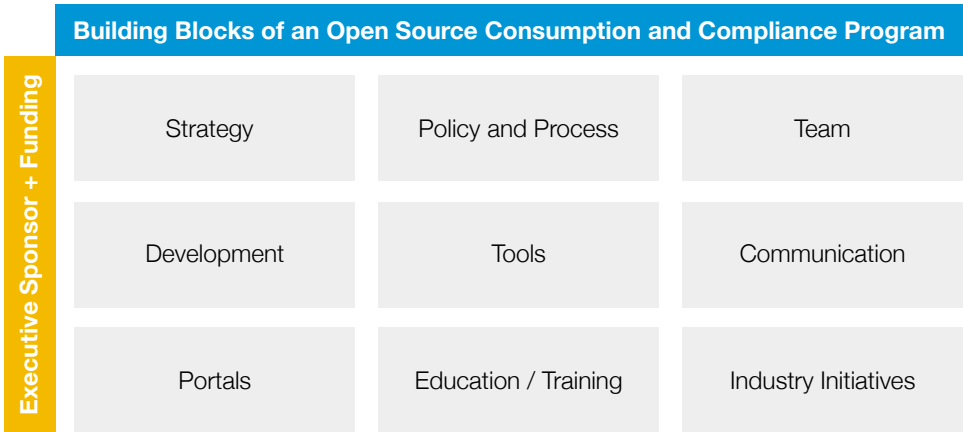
Building Blocks of an Open Source Consumption and Compliance Program

Executive Sponsor + Funding

| | | |
|---|---|---|
| Strategy | Policy and Process | Team |
| Development | Tools | Communication |
| Portals | Education / Training | Industry Initiatives |